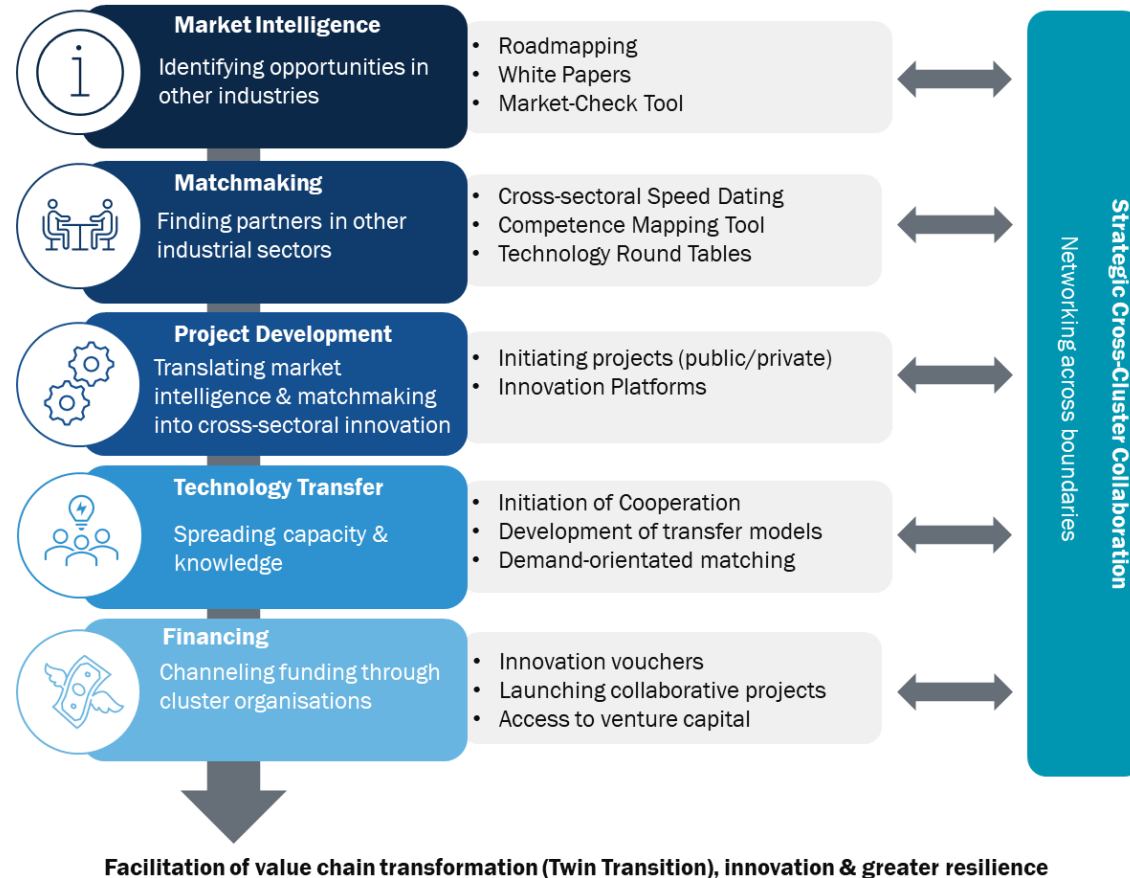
Market Intelligence
Identifying opportunities in other industries

• Roadmapping
• White Papers
• Market-Check Tool

Matchmaking
Finding partners in other industrial sectors

• Cross-sectoral Speed Dating
• Competence Mapping Tool
• Technology Round Tables

Project Development
Translating market intelligence & matchmaking into cross-sectoral innovation

• Initiating projects (public/private)
• Innovation Platforms

Technology Transfer
Spreading capacity & knowledge

• Initiation of Cooperation
• Development of transfer models
• Demand-orientated matching

Financing
Channeling funding through cluster organisations

• Innovation vouchers
• Launching collaborative projects
• Access to venture capital

Strategic Cross-Cluster Collaboration
Networking across boundaries

Facilitation of value chain transformation (Twin Transition), innovation & greater resilience